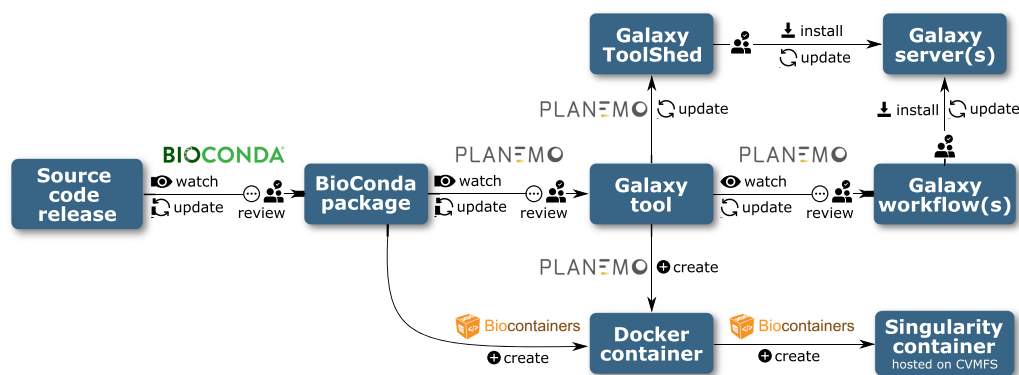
Galaxy ToolShed

install

update

Galaxy server(s)

PLANEMO

update

install

update

BIOCONDA

PLANEMO

PLANEMO

Source code release

watch

update

review

BioConda package

watch

update

review

Galaxy tool

watch

update

review

Galaxy workflow(s)

PLANEMO

create

Biocontainers

Biocontainers

create

Docker container

create

Singularity container
hosted on CVMFS